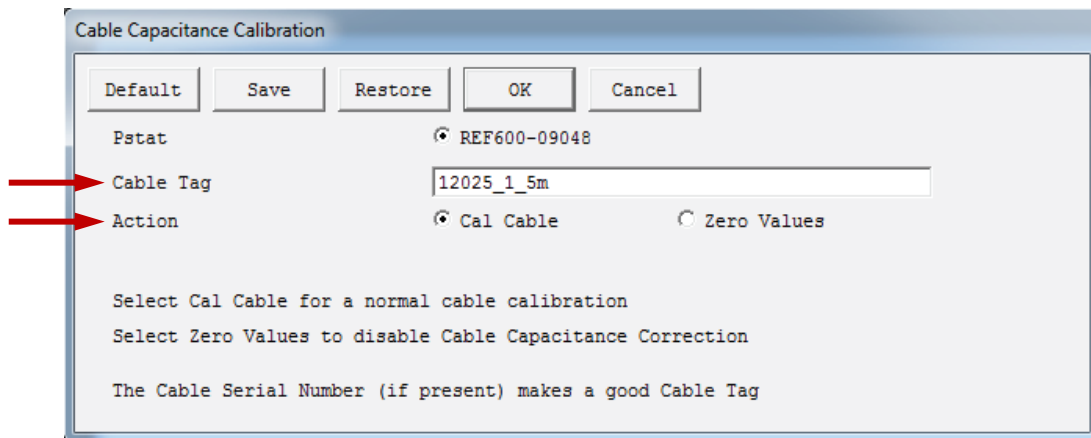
Cable Capacitance Calibration

Default Save Restore OK Cancel

Pstat REF600-09048

Cable Tag 12025_1_5m

Action Cal Cable Zero Values

Select Cal Cable for a normal cable calibration

Select Zero Values to disable Cable Capacitance Correction

The Cable Serial Number (if present) makes a good Cable Tag